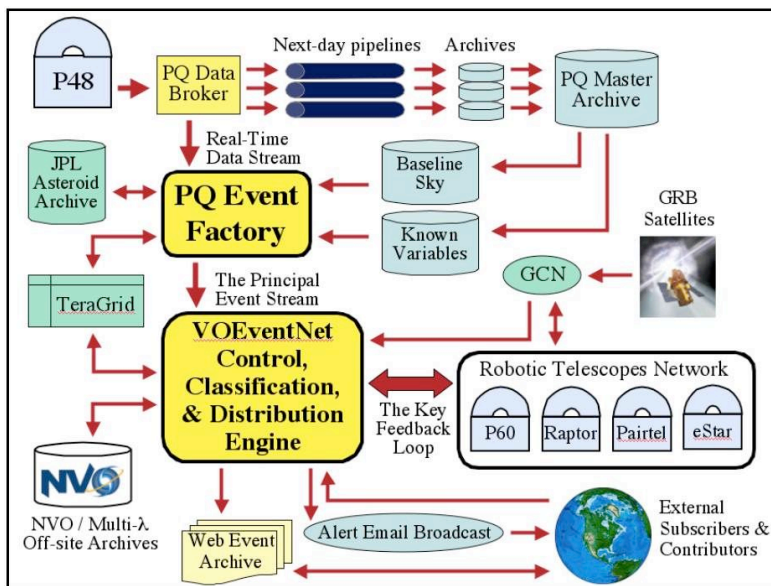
P48

PQ Data Broker

Next-day pipelines

Archives

PQ Master Archive

Real-Time Data Stream

JPL Asteroid Archive

PQ Event Factory

Baseline Sky

Known Variables

GRB Satellites

GCN

TeraGrid

The Principal Event Stream

VOEventNet Control, Classification, & Distribution Engine

The Key Feedback Loop

Robotic Telescopes Network

P60

Raptor

Pairtel

eStar

NVO

NVO / Multi-λ Off-site Archives

Web Event Archive

Alert Email Broadcast

External Subscribers & Contributors